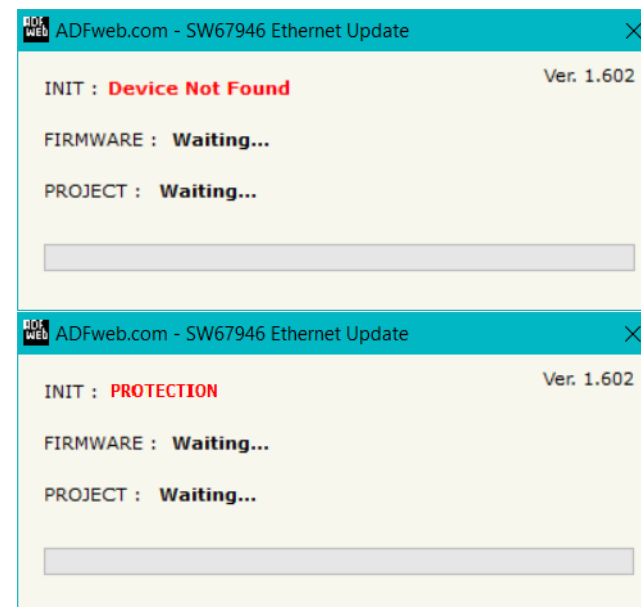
ADF web ADFweb.com - SW67946 Ethernet Update

Ver. 1.602

INIT : Device Not Found

FIRMWARE : Waiting...

PROJECT : Waiting...

ADF web ADFweb.com - SW67946 Ethernet Update

Ver. 1.602

INIT : PROTECTION

FIRMWARE : Waiting...

PROJECT : Waiting...